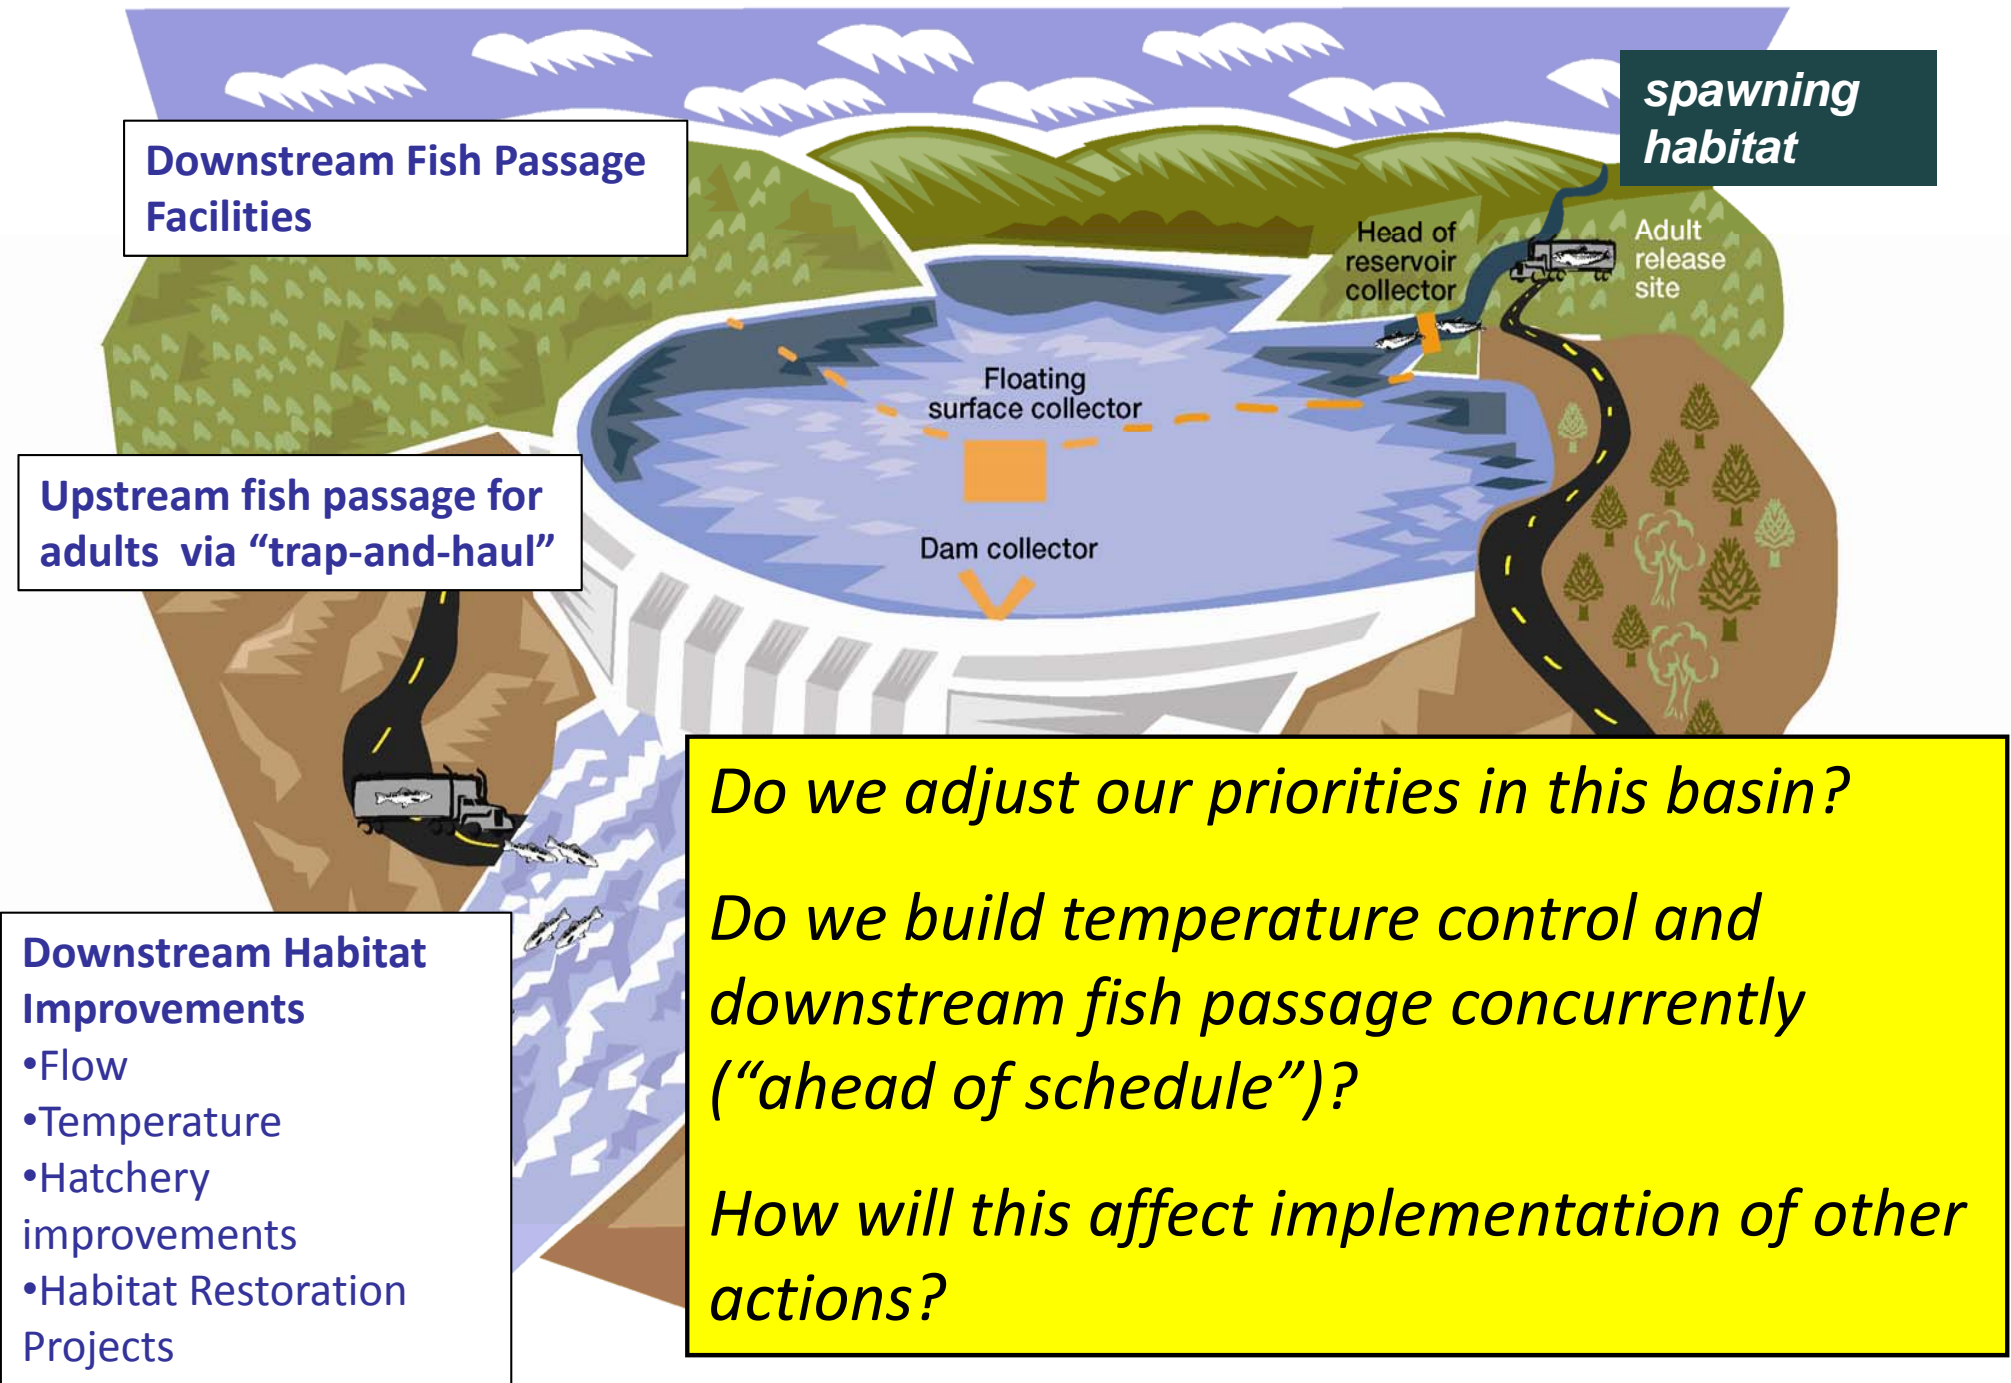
Downstream Fish Passage Facilities

spawning habitat

Head of reservoir collector

Adult release site

Floating surface collector

Dam collector

Upstream fish passage for adults via “trap-and-haul”

Downstream Habitat Improvements
•Flow
•Temperature
•Hatchery improvements
•Habitat Restoration Projects

Do we adjust our priorities in this basin?

Do we build temperature control and downstream fish passage concurrently (“ahead of schedule”)?

How will this affect implementation of other actions?